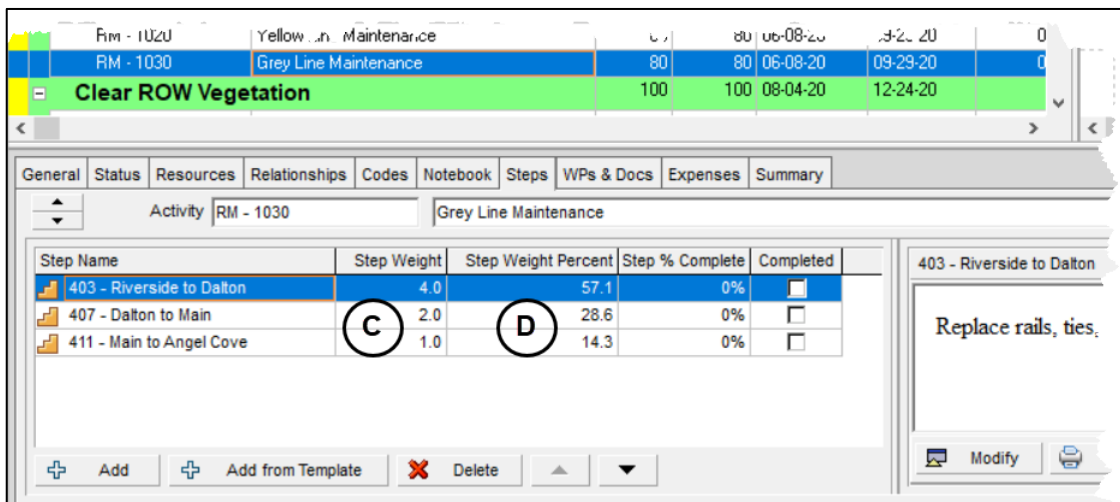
| RM - 1020 | Yellow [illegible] Maintenance | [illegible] | 80 | 06-08-20 | 09-2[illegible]-20 | 0 |
|---|---|---|---|---|---|---|
| RM - 1030 | Grey Line Maintenance | 80 | 80 | 06-08-20 | 09-29-20 | 0 |
| Clear ROW Vegetation | | 100 | 100 | 08-04-20 | 12-24-20 | |

General | Status | Resources | Relationships | Codes | Notebook | Steps | WPs & Docs | Expenses | Summary

Activity RM - 1030 Grey Line Maintenance

| Step Name | Step Weight | Step Weight Percent | Step % Complete | Completed |
|---|---|---|---|---|
| 403 - Riverside to Dalton | 4.0 | 57.1 | 0% | ☐ |
| 407 - Dalton to Main | 2.0 | 28.6 | 0% | ☐ |
| 411 - Main to Angel Cove | 1.0 | 14.3 | 0% | ☐ |

C

D

403 - Riverside to Dalton

Replace rails, ties,

Add Add from Template Delete

Modify